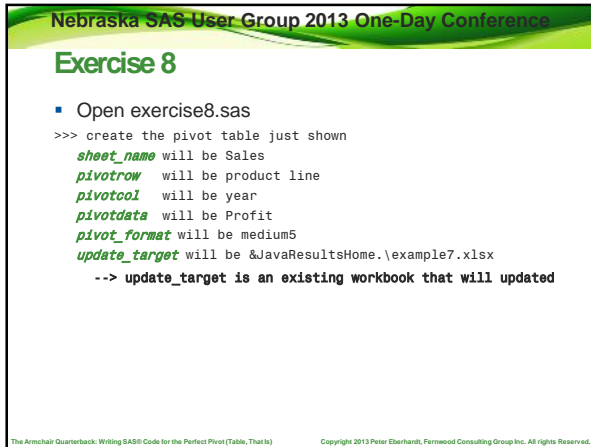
Nebraska SAS User Group 2013 One-Day Conference

Exercise 8

- Open exercise8.sas

>>> create the pivot table just shown
sheet_name will be Sales
pivotrow will be product line
pivotcol will be year
pivotdata will be Profit
pivot_format will be medium5
update_target will be &JavaResultsHome.\example7.xlsx
--> update_target is an existing workbook that will updated

The Armchair Quarterback: Writing SAS® Code for the Perfect Pivot (Table, That Is)

Copyright 2013 Peter Eberhardt, Fernwood Consulting Group Inc. All rights Reserved.